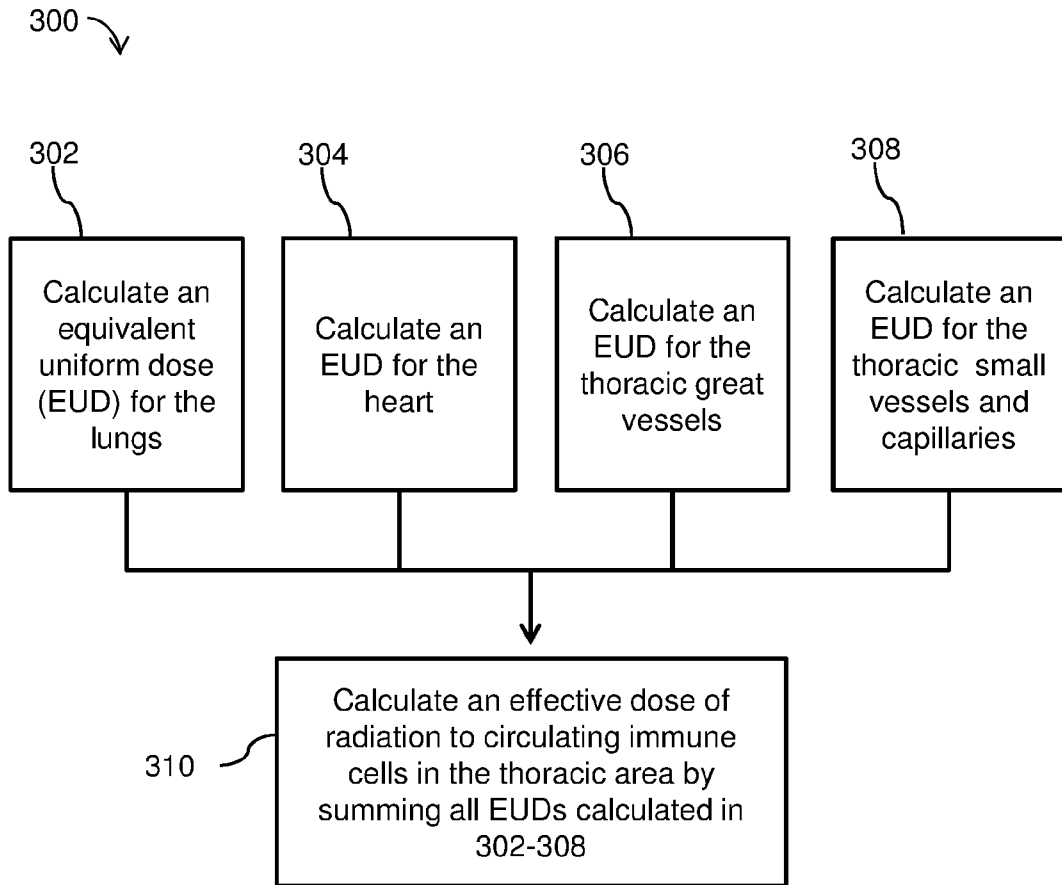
300

302

Calculate an equivalent uniform dose (EUD) for the lungs

304

Calculate an EUD for the heart

306

Calculate an EUD for the thoracic great vessels

308

Calculate an EUD for the thoracic small vessels and capillaries

310

Calculate an effective dose of radiation to circulating immune cells in the thoracic area by summing all EUDs calculated in 302-308